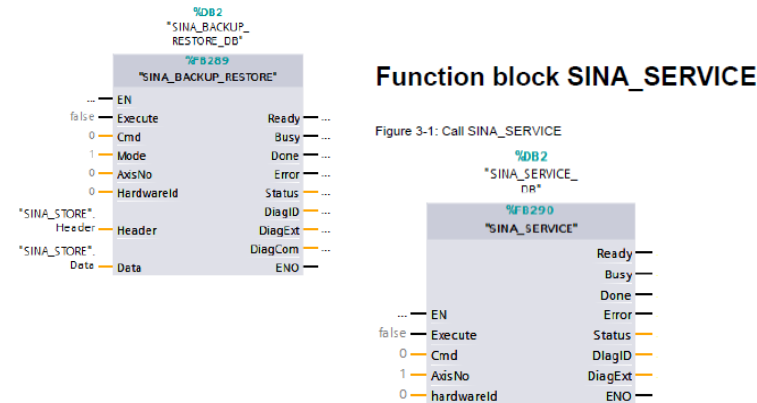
%DB2
"SINA_BACKUP_
RESTORE_DB"

%FB289
"SINA_BACKUP_RESTORE"

... EN
false Execute
0 Cmd
1 Mode
0 AxisNo
0 HardwareId
"SINA_STORE".
Header Header
"SINA_STORE".
Data Data

Ready ...
Busy ...
Done ...
Error ...
Status ...
DiagID ...
DiagExt ...
DiagCom ...
ENO

Function block SINA_SERVICE

Figure 3-1: Call SINA_SERVICE

%DB2
"SINA_SERVICE_
DB"

%FB290
"SINA_SERVICE"

... EN
false Execute
0 Cmd
1 AxisNo
0 hardwareId

Ready
Busy
Done
Error
Status
DiagID
DiagExt
ENO